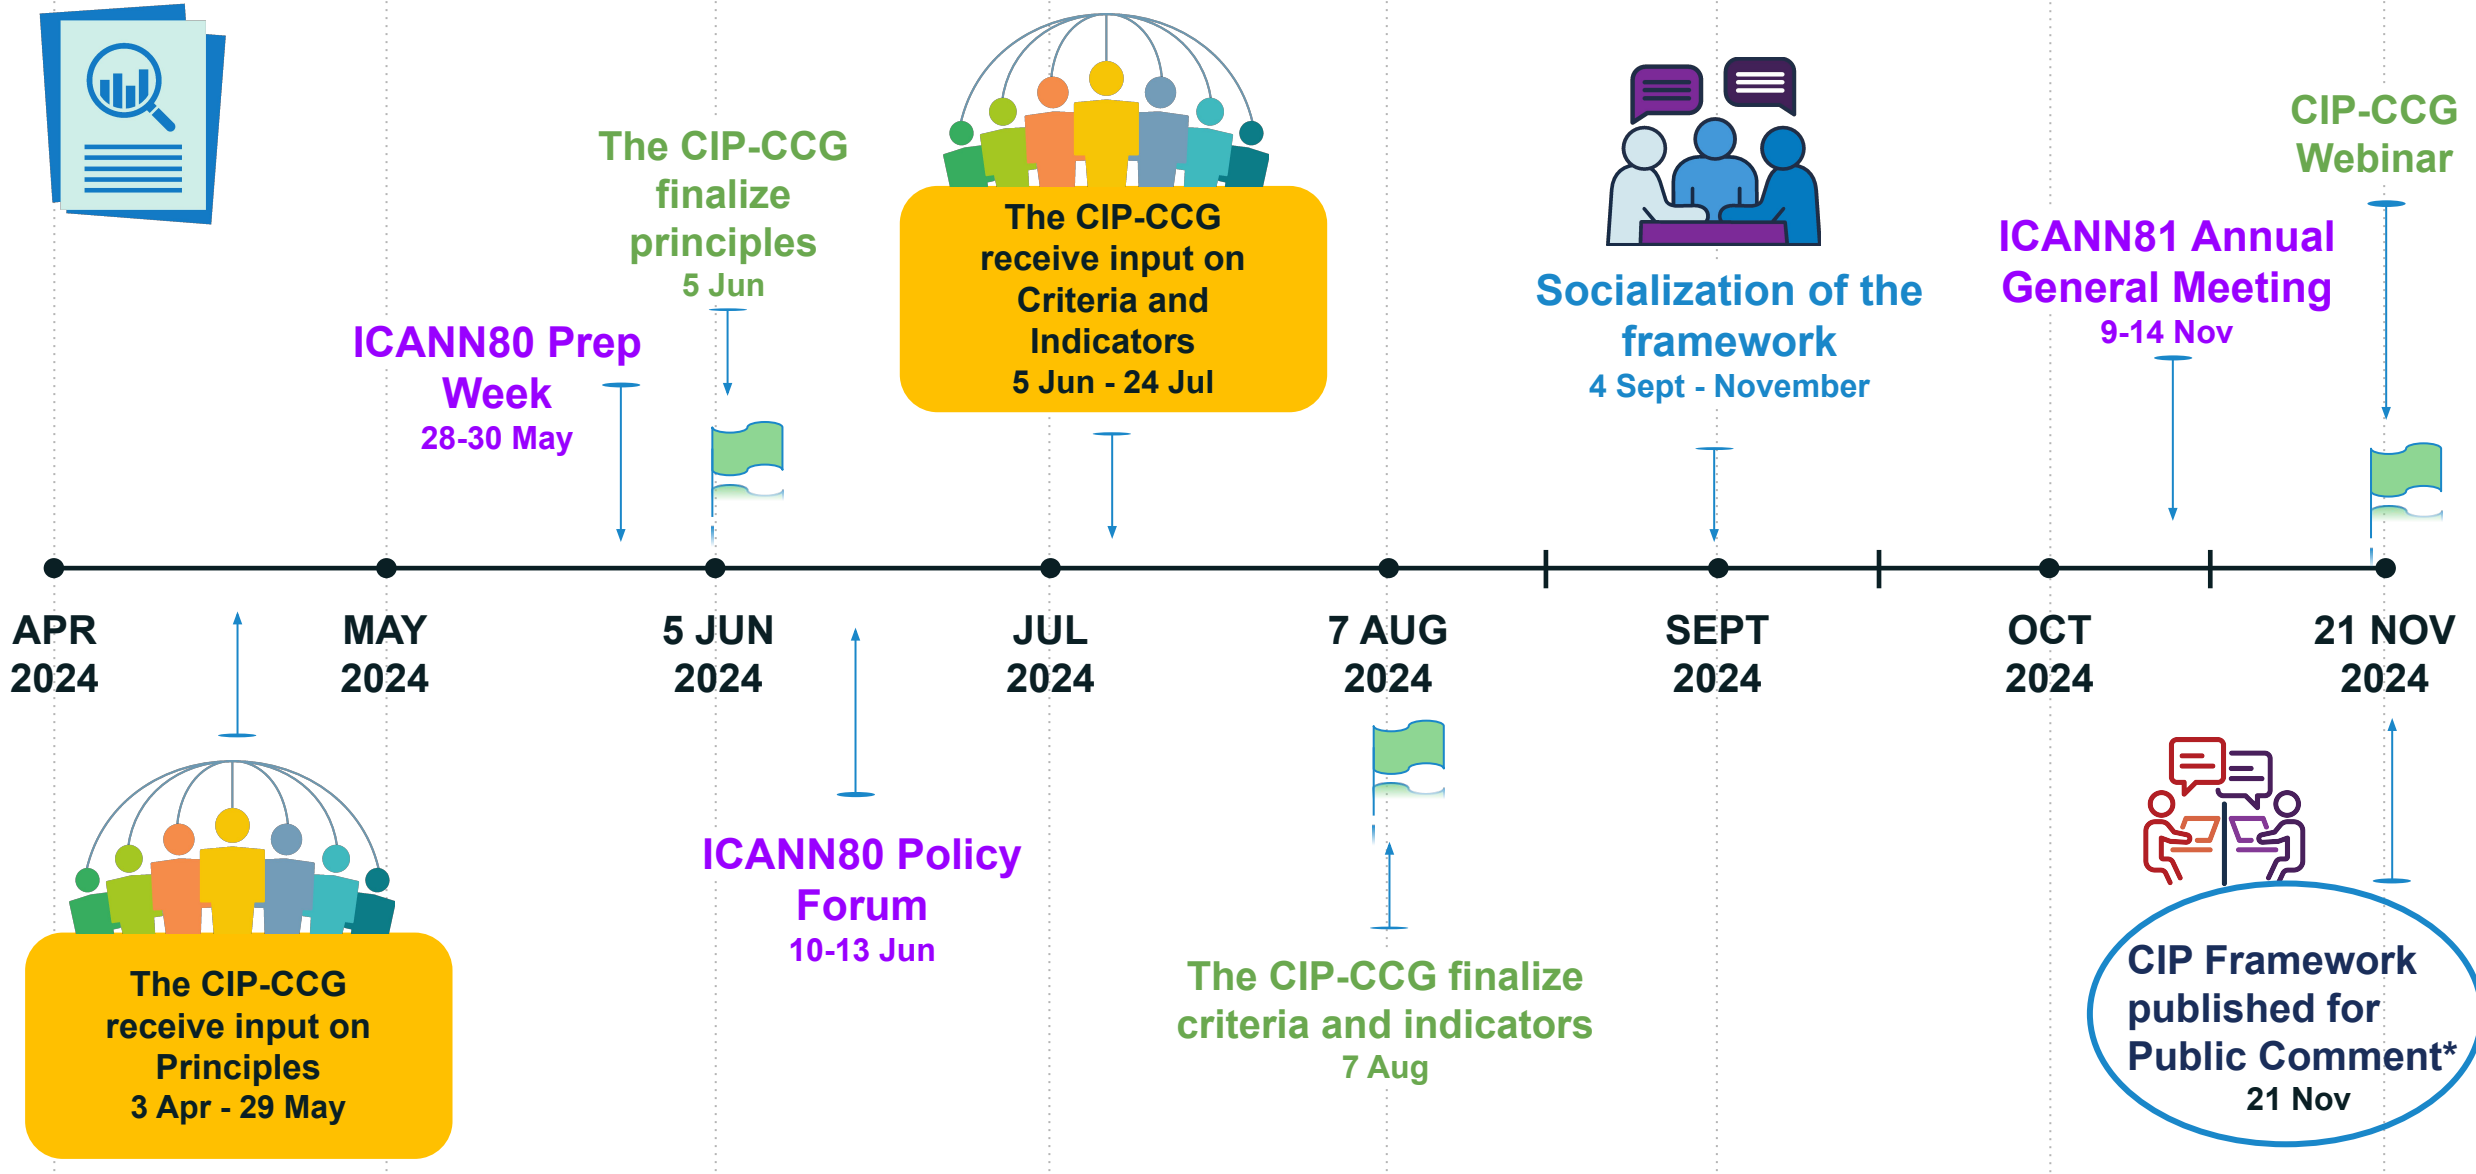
The CIP-CCG finalize principles
5 Jun

ICANN80 Prep Week
28-30 May

The CIP-CCG receive input on Criteria and Indicators
5 Jun - 24 Jul

Socialization of the framework
4 Sept - November

ICANN81 Annual General Meeting
9-14 Nov

CIP-CCG Webinar

APR 2024

MAY 2024

5 JUN 2024

JUL 2024

7 AUG 2024

SEPT 2024

OCT 2024

21 NOV 2024

The CIP-CCG receive input on Principles
3 Apr - 29 May

ICANN80 Policy Forum
10-13 Jun

The CIP-CCG finalize criteria and indicators
7 Aug

CIP Framework published for Public Comment*
21 Nov